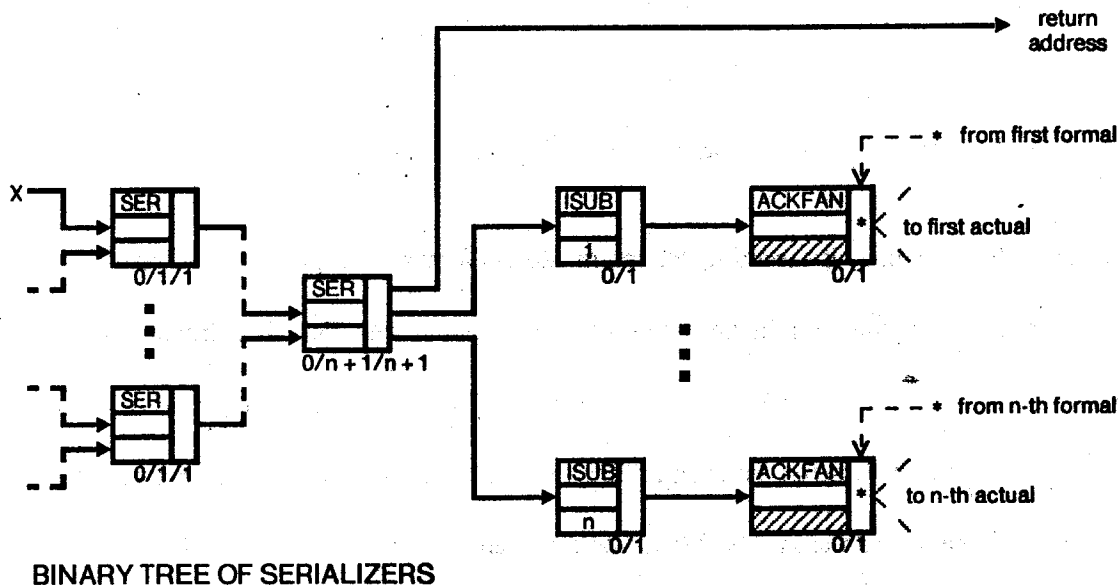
return address

from first formal

X

SER

0/1/1

SER

0/n + 1/n + 1

ISUB

1

0/1

ACKFAN

*

0/1

to first actual

SER

0/1/1

from n-th formal

ISUB

n

0/1

ACKFAN

*

0/1

to n-th actual

BINARY TREE OF SERIALIZERS